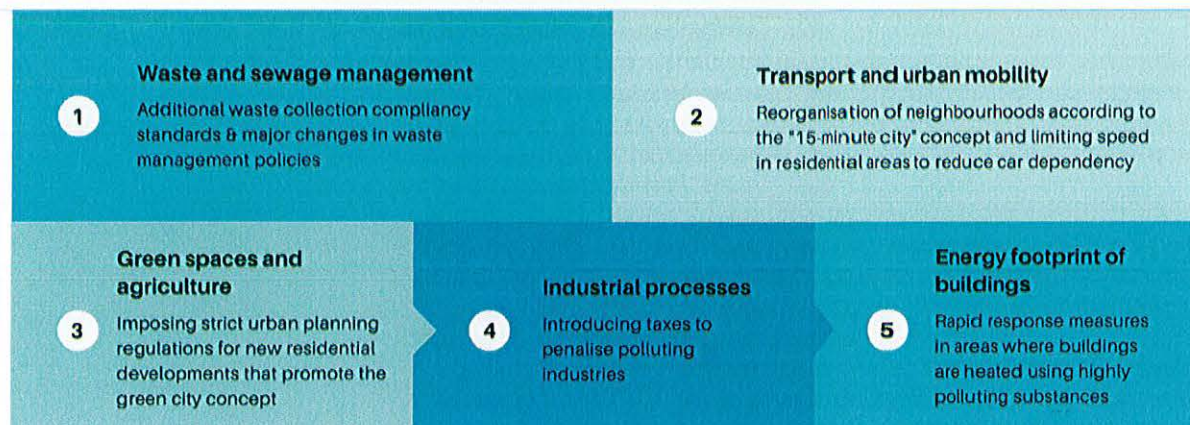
1

Waste and sewage management

Additional waste collection compliancy standards & major changes in waste management policies

2

Transport and urban mobility

Reorganisation of neighbourhoods according to the "15-minute city" concept and limiting speed in residential areas to reduce car dependency

3

Green spaces and agriculture

Imposing strict urban planning regulations for new residential developments that promote the green city concept

4

Industrial processes

Introducing taxes to penalise polluting industries

5

Energy footprint of buildings

Rapid response measures in areas where buildings are heated using highly polluting substances